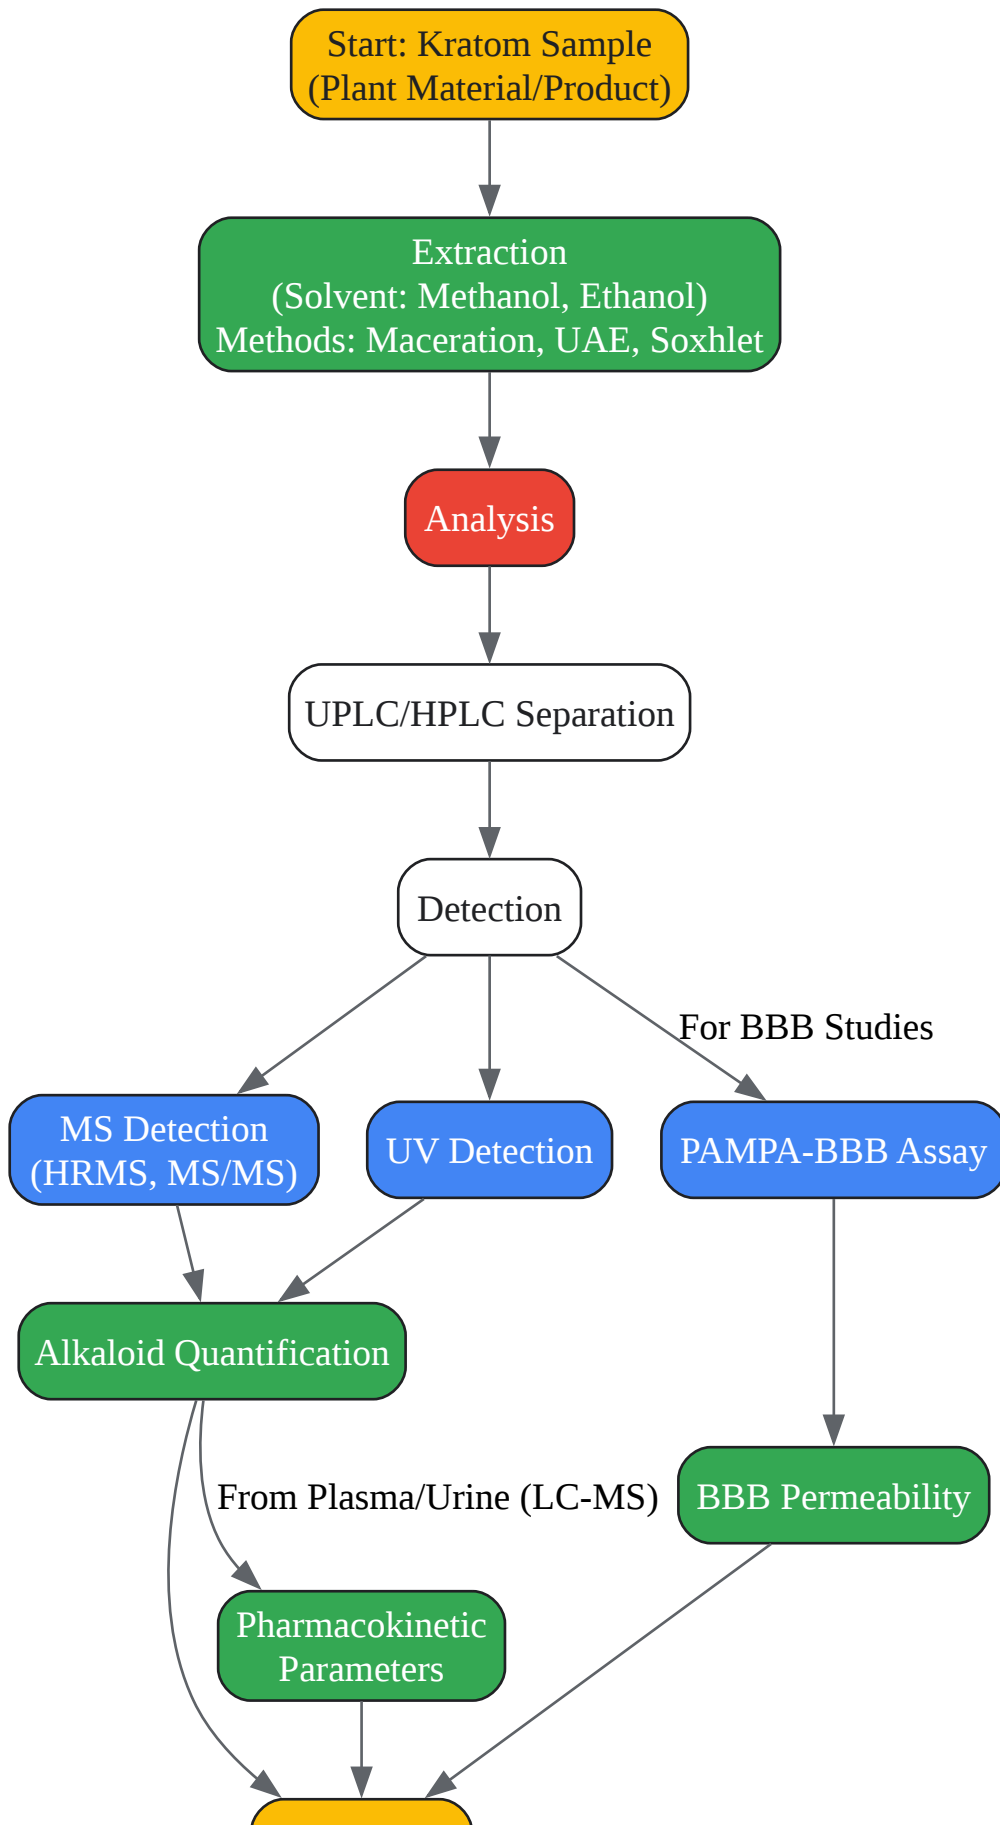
Start: Kratom Sample
(Plant Material/Product)

Extraction
(Solvent: Methanol, Ethanol)
Methods: Maceration, UAE, Soxhlet

Analysis

UPLC/HPLC Separation

Detection

For BBB Studies

MS Detection
(HRMS, MS/MS)

UV Detection

PAMPA-BBB Assay

Alkaloid Quantification

From Plasma/Urine (LC-MS)

BBB Permeability

Pharmacokinetic
Parameters